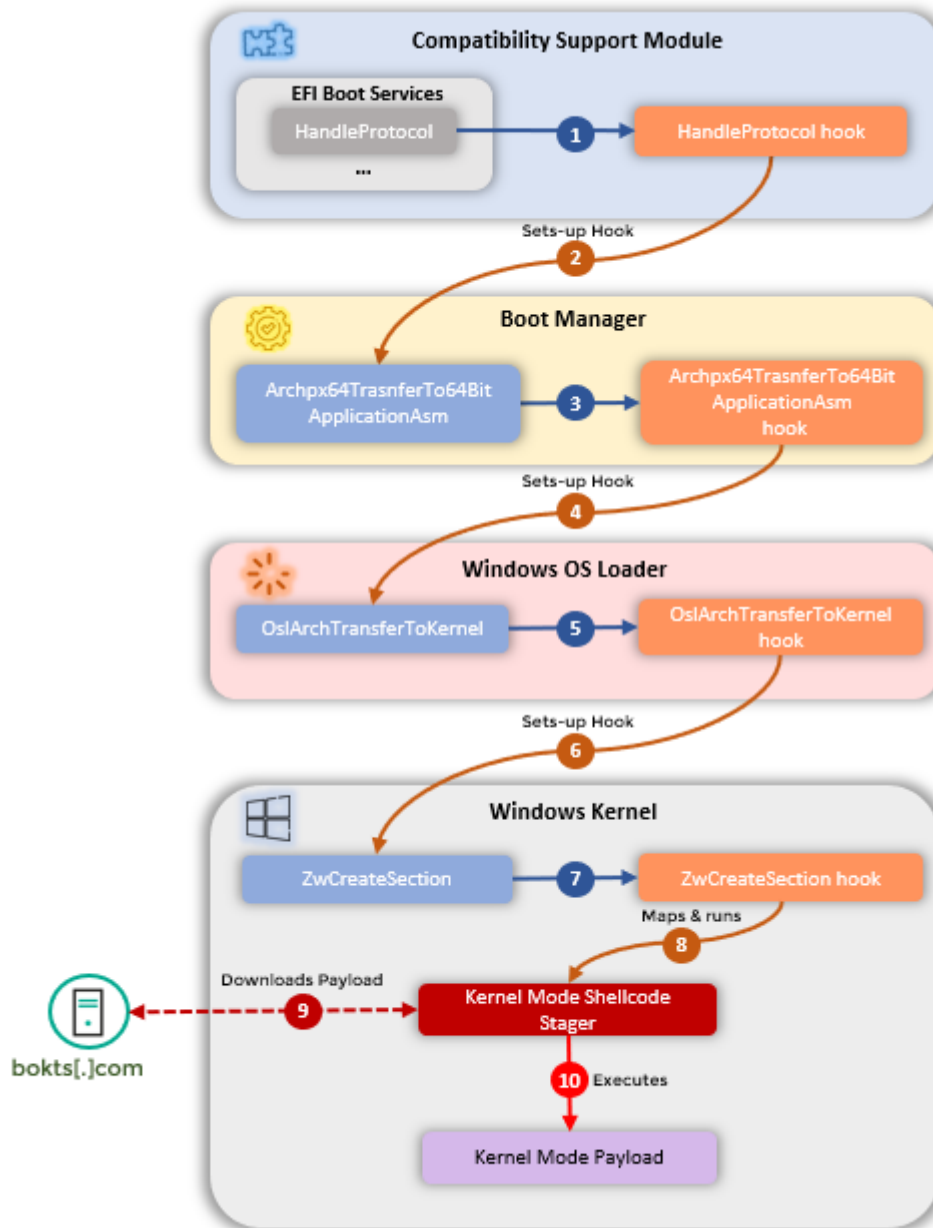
Compatibility Support Module

EFI Boot Services

HandleProtocol

...

1

HandleProtocol hook

Sets-up Hook

2

Boot Manager

Archpx64TrasnferTo64Bit ApplicationAsm

3

Archpx64TrasnferTo64Bit ApplicationAsm hook

Sets-up Hook

4

Windows OS Loader

OslArchTransferToKernel

5

OslArchTransferToKernel hook

Sets-up Hook

6

Windows Kernel

ZwCreateSection

7

ZwCreateSection hook

Maps & runs

8

Downloads Payload

9

Kernel Mode Shellcode Stager

bokts[.]com

10

Executes

Kernel Mode Payload